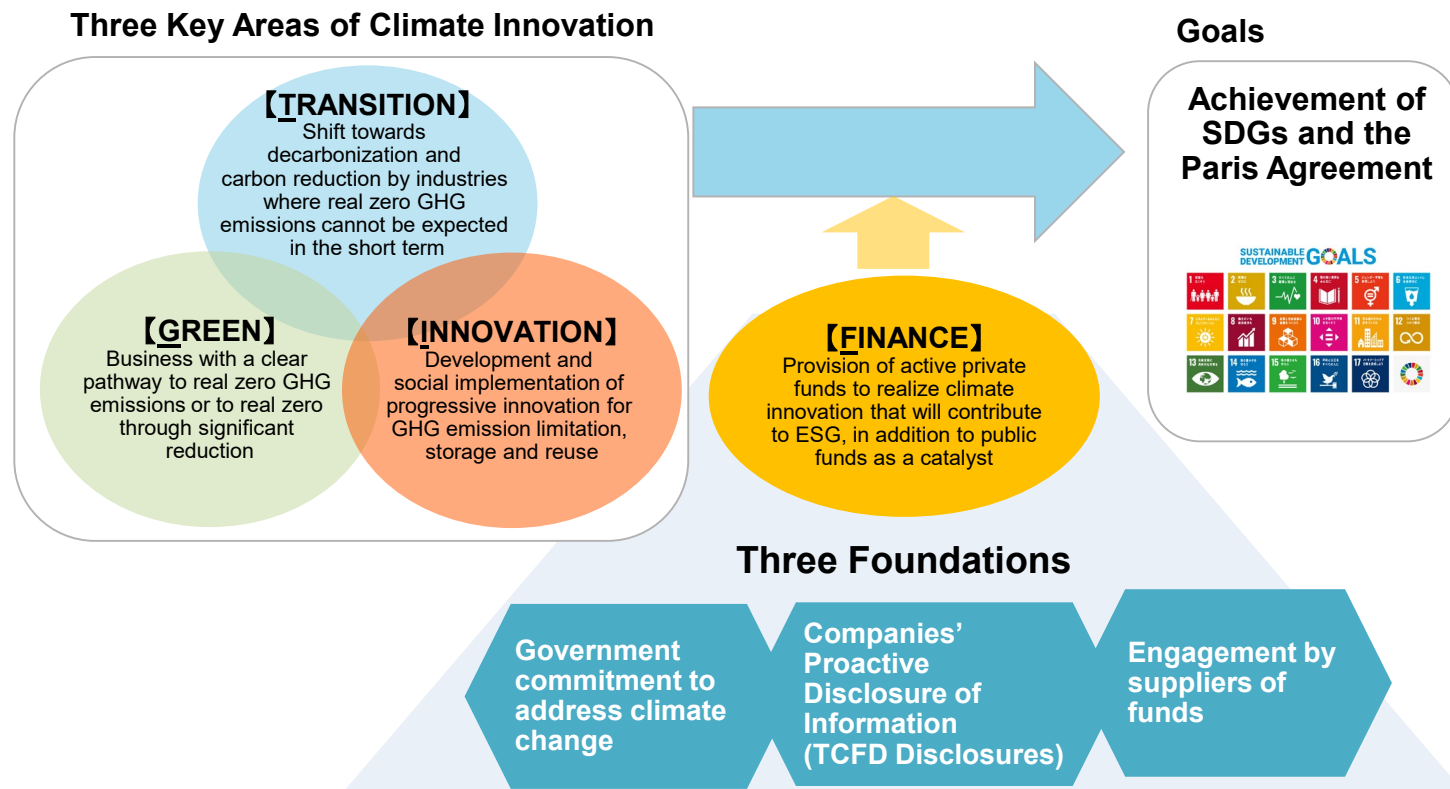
Three Key Areas of Climate Innovation

【TRANSITION】
Shift towards decarbonization and carbon reduction by industries where real zero GHG emissions cannot be expected in the short term

【GREEN】
Business with a clear pathway to real zero GHG emissions or to real zero through significant reduction

【INNOVATION】
Development and social implementation of progressive innovation for GHG emission limitation, storage and reuse

Goals

Achievement of SDGs and the Paris Agreement

SUSTAINABLE DEVELOPMENT GOALS

1 2 3 4 5 6 7 8 9 10 11 12 13 14 15 16 17

【FINANCE】
Provision of active private funds to realize climate innovation that will contribute to ESG, in addition to public funds as a catalyst

Three Foundations

Government commitment to address climate change

Companies' Proactive Disclosure of Information (TCFD Disclosures)

Engagement by suppliers of funds